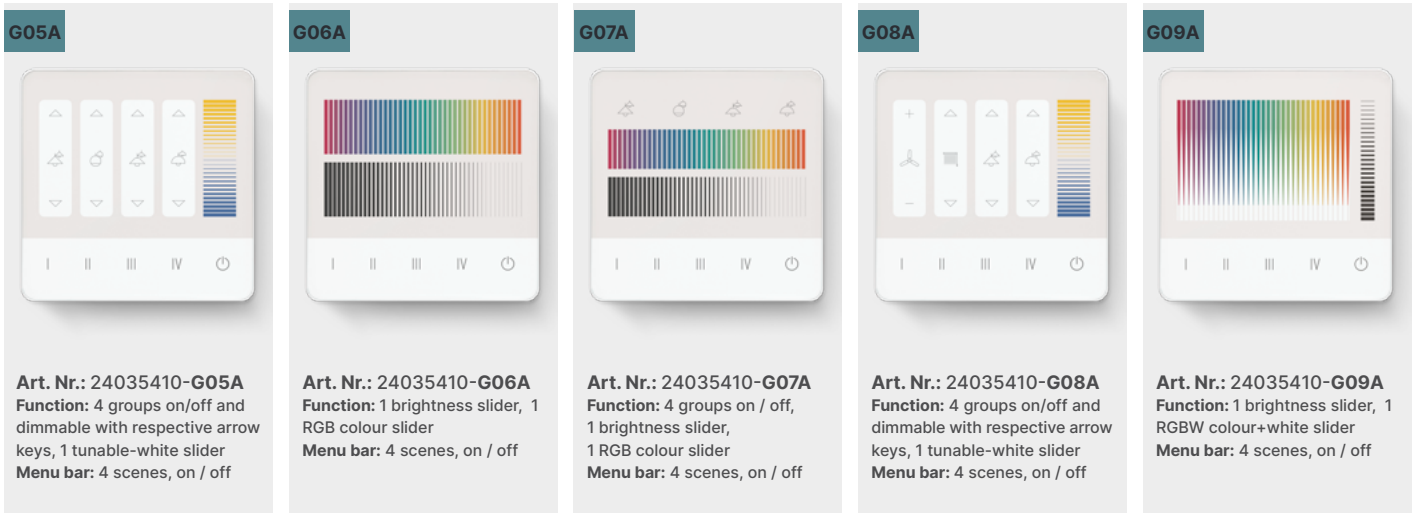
G05A

I II III IV

Art. Nr.: 24035410-G05A
Function: 4 groups on/off and dimmable with respective arrow keys, 1 tunable-white slider
Menu bar: 4 scenes, on / off

G06A

I II III IV

Art. Nr.: 24035410-G06A
Function: 1 brightness slider, 1 RGB colour slider
Menu bar: 4 scenes, on / off

G07A

I II III IV

Art. Nr.: 24035410-G07A
Function: 4 groups on / off, 1 brightness slider, 1 RGB colour slider
Menu bar: 4 scenes, on / off

G08A

+ −

I II III IV

Art. Nr.: 24035410-G08A
Function: 4 groups on/off and dimmable with respective arrow keys, 1 tunable-white slider
Menu bar: 4 scenes, on / off

G09A

I II III IV

Art. Nr.: 24035410-G09A
Function: 1 brightness slider, 1 RGBW colour+white slider
Menu bar: 4 scenes, on / off